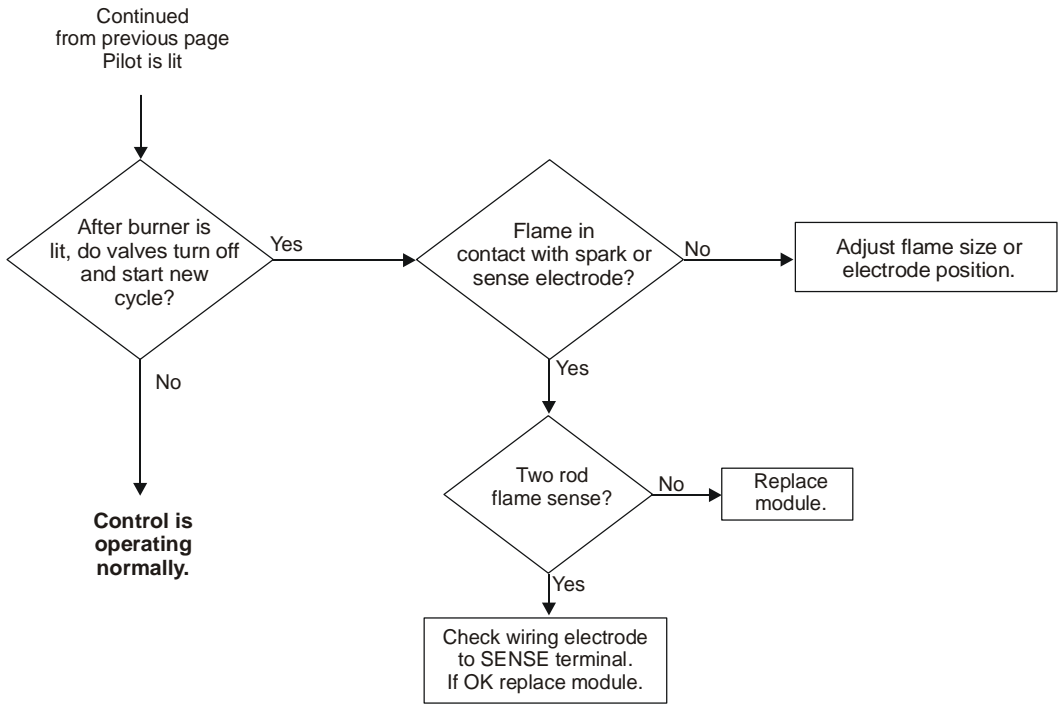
Continued
from previous page
Pilot is lit

After burner is lit, do valves turn off and start new cycle?

Yes

Flame in contact with spark or sense electrode?

No

Adjust flame size or electrode position.

No

Control is operating normally.

Yes

Two rod flame sense?

No

Replace module.

Yes

Check wiring electrode to SENSE terminal. If OK replace module.